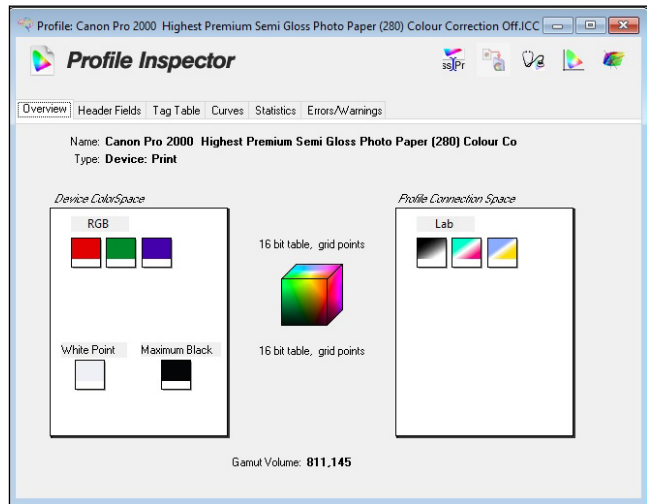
Profile: Canon Pro 2000 Highest Premium Semi Gloss Photo Paper (280) Colour Correction Off.ICC

Profile Inspector

ss|Pr

Overview | Header Fields | Tag Table | Curves | Statistics | Errors/Warnings

Name: Canon Pro 2000 Highest Premium Semi Gloss Photo Paper (280) Colour Co
Type: Device: Print

Device ColorSpace

RGB

White Point

Maximum Black

16 bit table, grid points

16 bit table, grid points

Profile Connection Space

Lab

Gamut Volume: 811,145